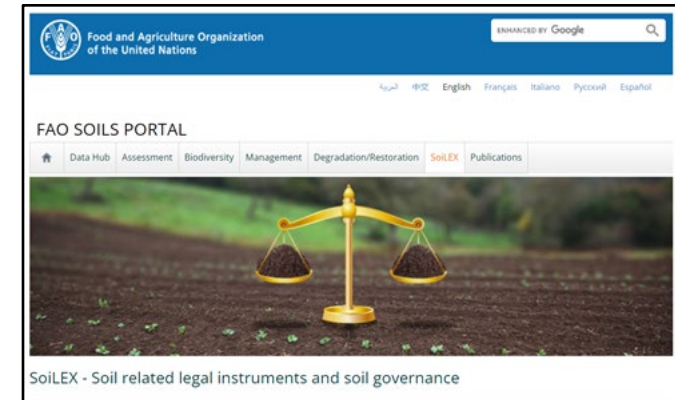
FAO
Food and Agriculture Organization of the United Nations

ENHANCED BY Google

العربية 中文 English Français Italiano Русский Español

FAO SOILS PORTAL

Data Hub Assessment Biodiversity Management Degradation/Restoration SoiLEX Publications

SoiLEX - Soil related legal instruments and soil governance